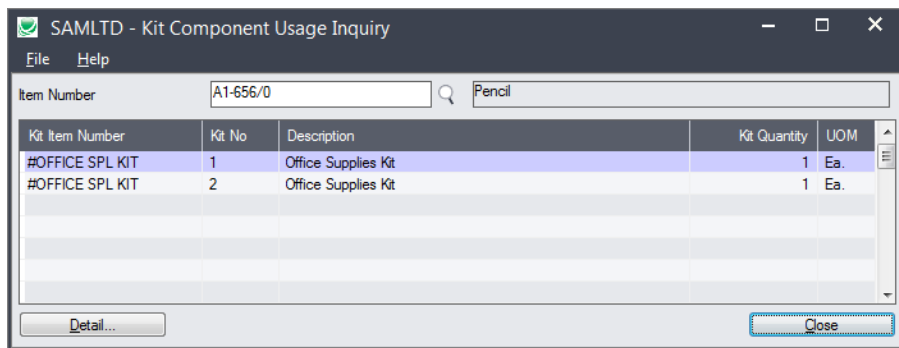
SAMLTD - Kit Component Usage Inquiry

File Help

Item Number A1-656/0 Pencil

| Kit Item Number | Kit No | Description | Kit Quantity | UOM |
|---|---|---|---|---|
| #OFFICE SPL KIT | 1 | Office Supplies Kit | 1 | Ea. |
| #OFFICE SPL KIT | 2 | Office Supplies Kit | 1 | Ea. |

Detail...

Close